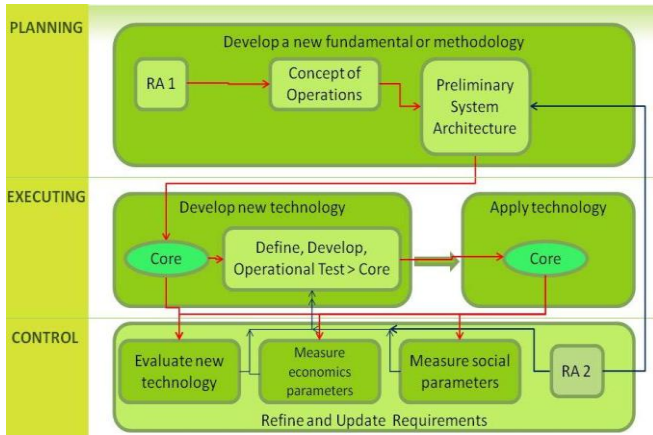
PLANNING

Develop a new fundamental or methodology

RA 1

Concept of Operations

Preliminary System Architecture

EXECUTING

Develop new technology

Core

Define, Develop, Operational Test > Core

Apply technology

Core

CONTROL

Evaluate new technology

Measure economics parameters

Measure social parameters

RA 2

Refine and Update Requirements